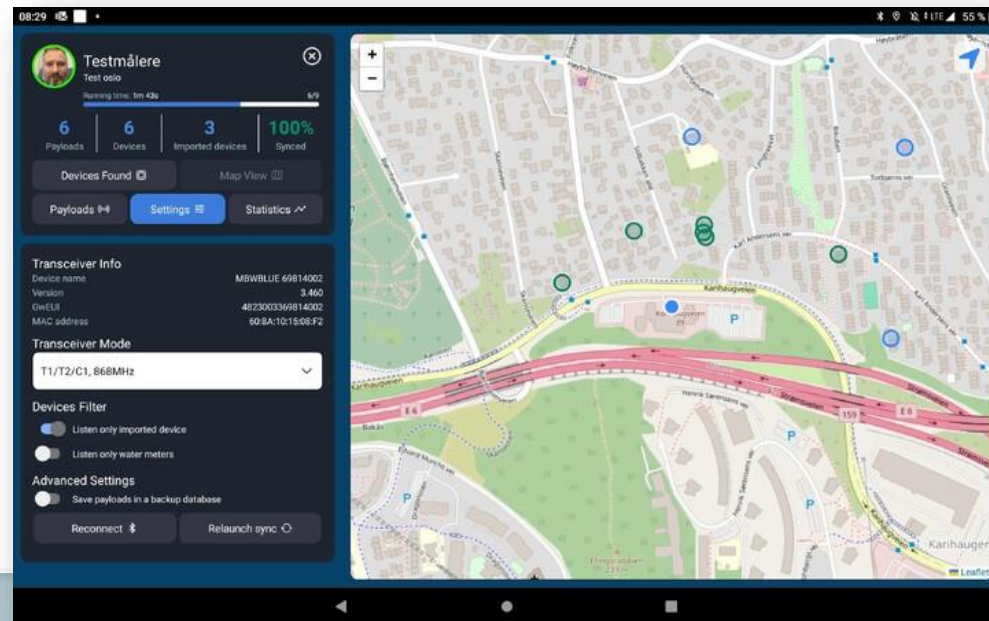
08:29

55 %

Testmålere

Test oslo

Running time: 1m 43s

6/9

6
Payloads

6
Devices

3
Imported devices

100%
Synced

Devices Found

Map View

Payloads

Settings

Statistics

Transceiver Info

Device name MBWBLUE 69814002

Version 3.460

GwEUI 4823003369814002

MAC address 60:8A:10:15:08:F2

Transceiver Mode

T1/T2/C1, 868MHz

Devices Filter

Listen only imported device

Listen only water meters

Advanced Settings

Save payloads in a backup database

Reconnect

Relaunch sync

+

−

Karihaugveien

E6

E6

159

Strømsveien

P

P

P

P

Karihaugen

Leaflet